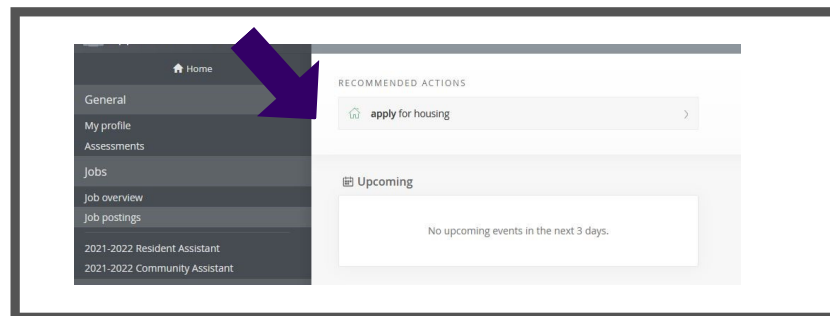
Home

General

My profile

Assessments

Jobs

Job overview

Job postings

2021-2022 Resident Assistant

2021-2022 Community Assistant

RECOMMENDED ACTIONS

apply for housing

Upcoming

No upcoming events in the next 3 days.